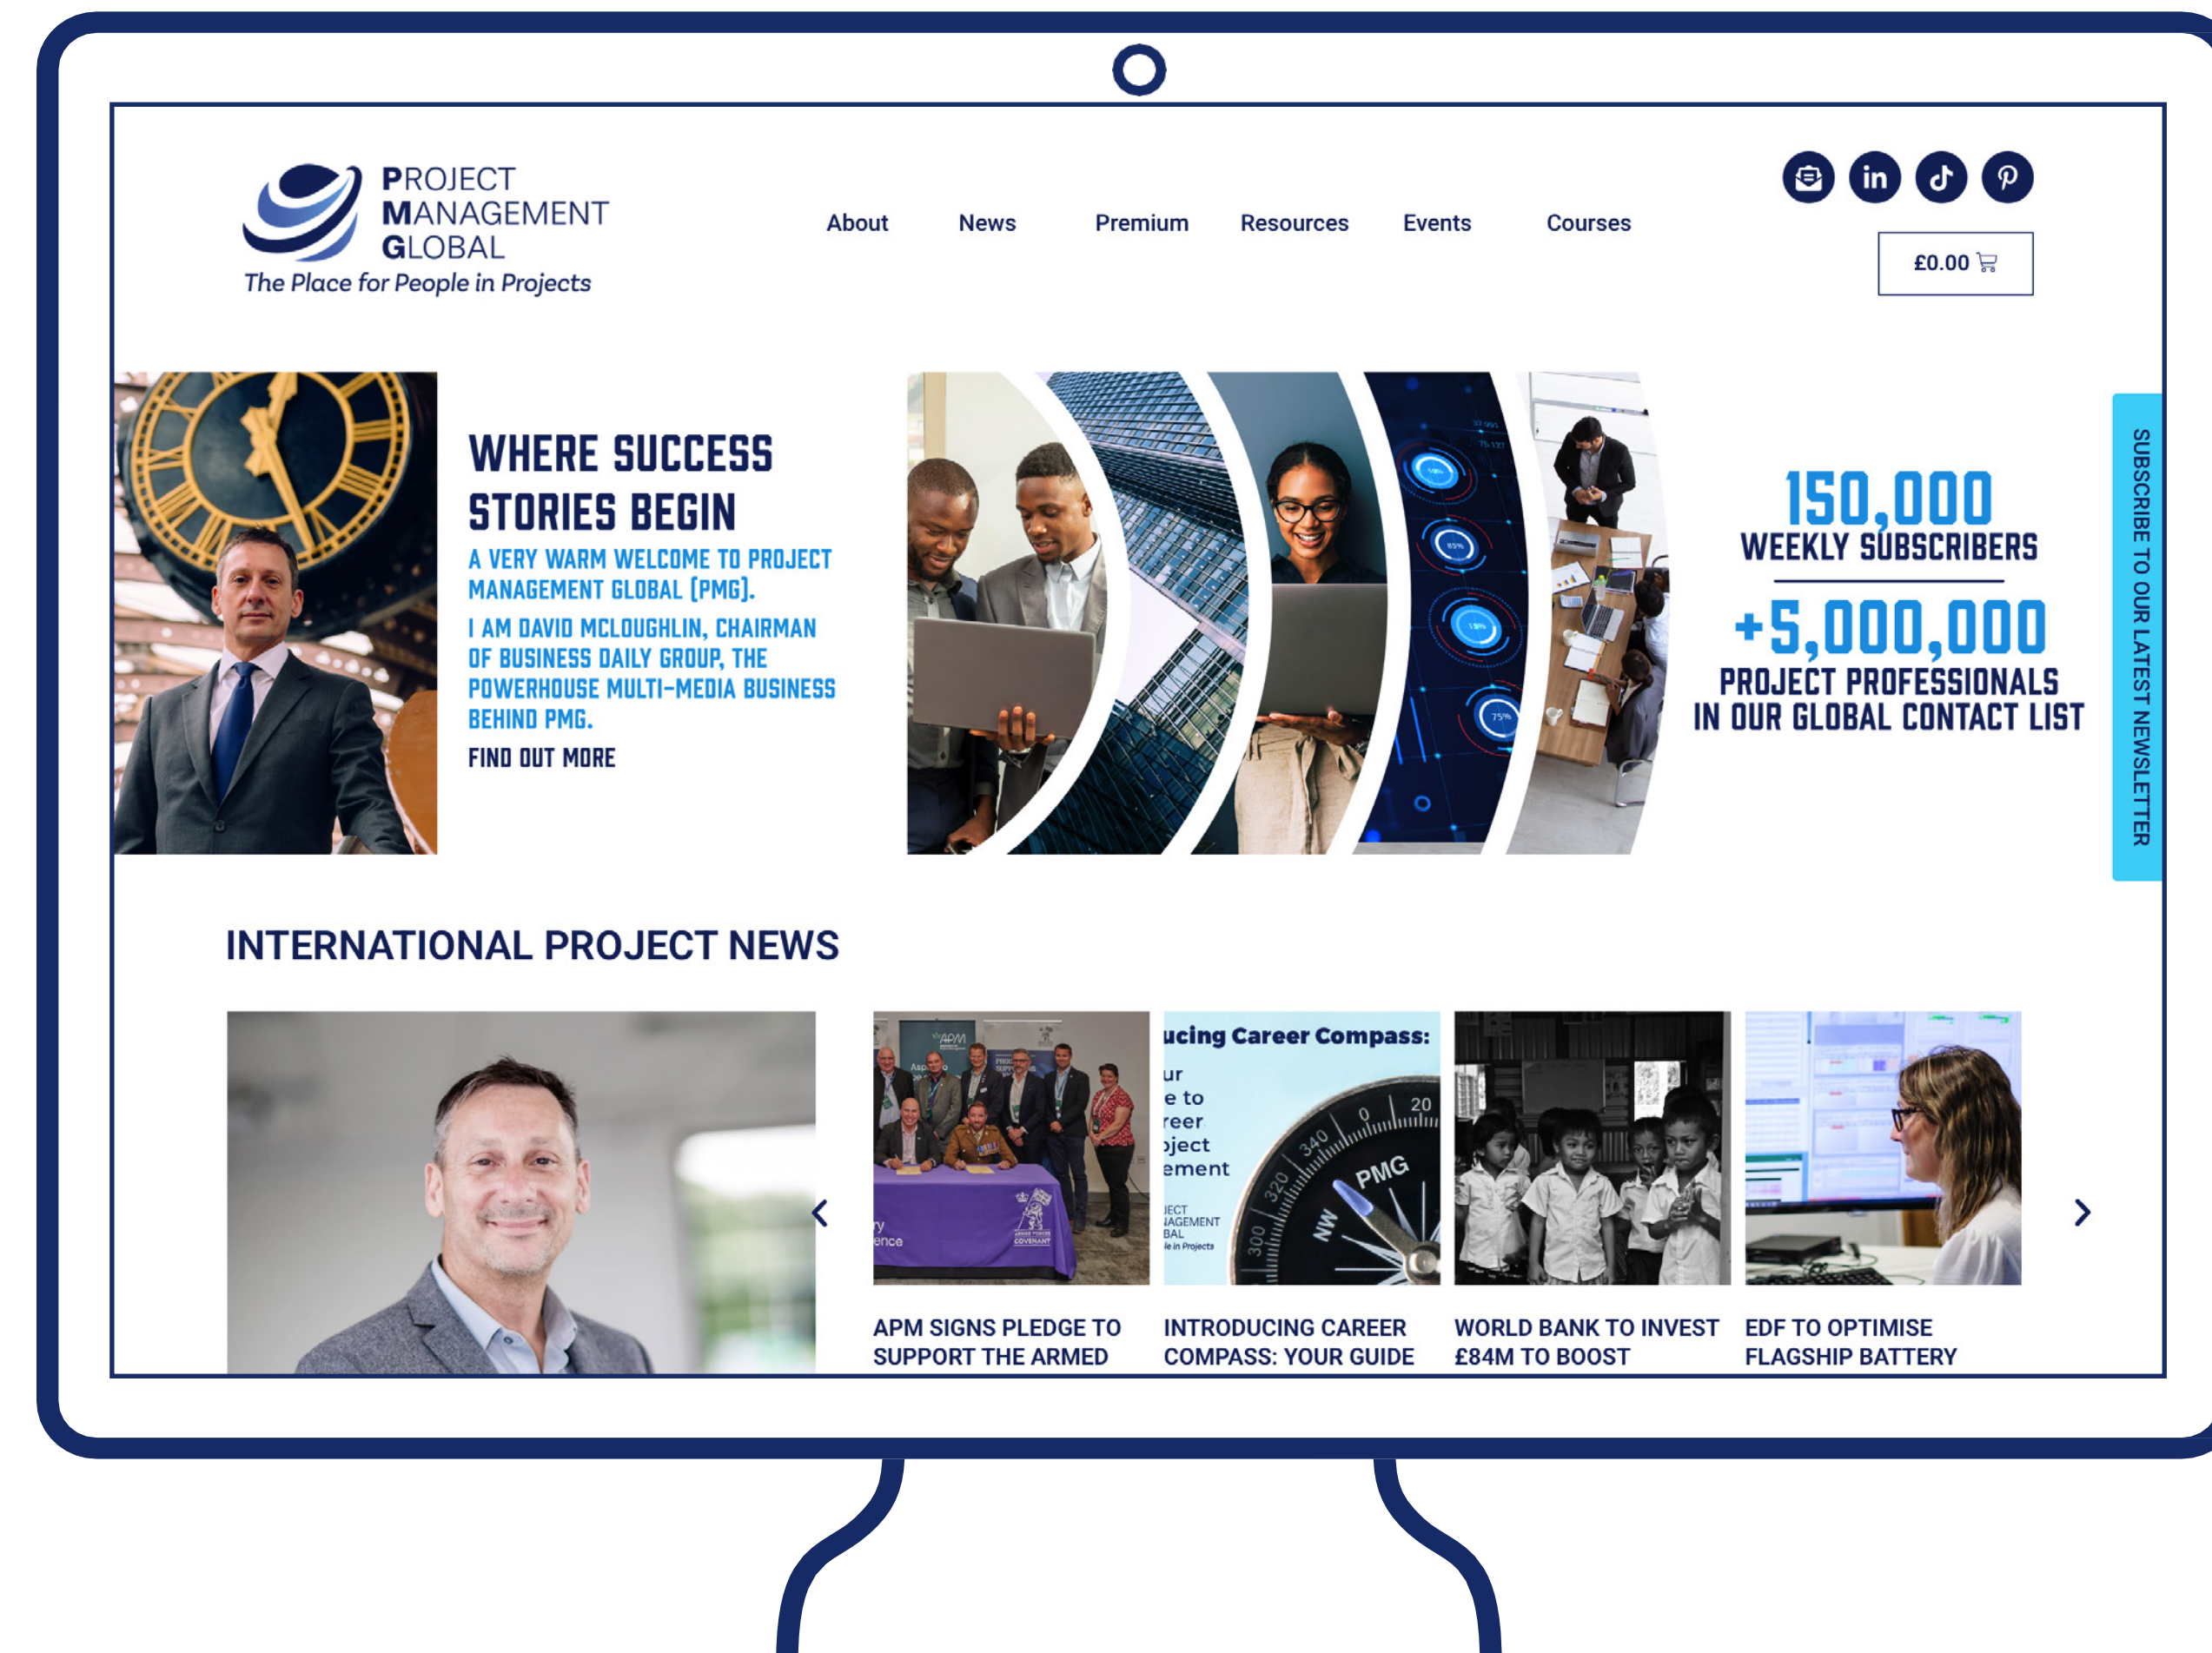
PROJECT MANAGEMENT GLOBAL
The Place for People in Projects

About News Premium Resources Events Courses

£0.00

WHERE SUCCESS STORIES BEGIN
A VERY WARM WELCOME TO PROJECT MANAGEMENT GLOBAL (PMG).
I AM DAVID MCLOUGHLIN, CHAIRMAN OF BUSINESS DAILY GROUP, THE POWERHOUSE MULTI-MEDIA BUSINESS BEHIND PMG.
FIND OUT MORE

150,000
WEEKLY SUBSCRIBERS
+5,000,000
PROJECT PROFESSIONALS IN OUR GLOBAL CONTACT LIST

SUBSCRIBE TO OUR LATEST NEWSLETTER

INTERNATIONAL PROJECT NEWS

ucing Career Compass:
ur
e to
reer
oject
ement
PMG

APM SIGNS PLEDGE TO SUPPORT THE ARMED
INTRODUCING CAREER COMPASS: YOUR GUIDE
WORLD BANK TO INVEST £84M TO BOOST
EDF TO OPTIMISE FLAGSHIP BATTERY